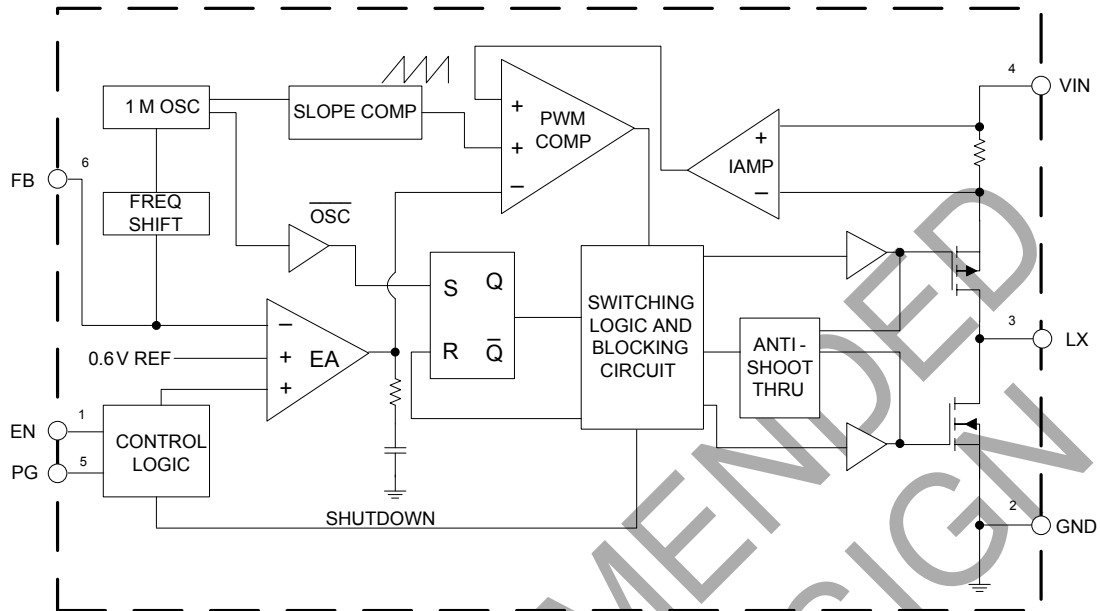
1 M OSC

SLOPE COMP

PWM COMP

IAMP

4 VIN

FB 6

FREQ SHIFT

$\overline{OSC}$

S Q

R $\bar{Q}$

SWITCHING LOGIC AND BLOCKING CIRCUIT

ANTI - SHOOT THRU

3 LX

0.6V REF

EA

EN 1

PG 5

CONTROL LOGIC

SHUTDOWN

2 GND

MENDED

SIGN